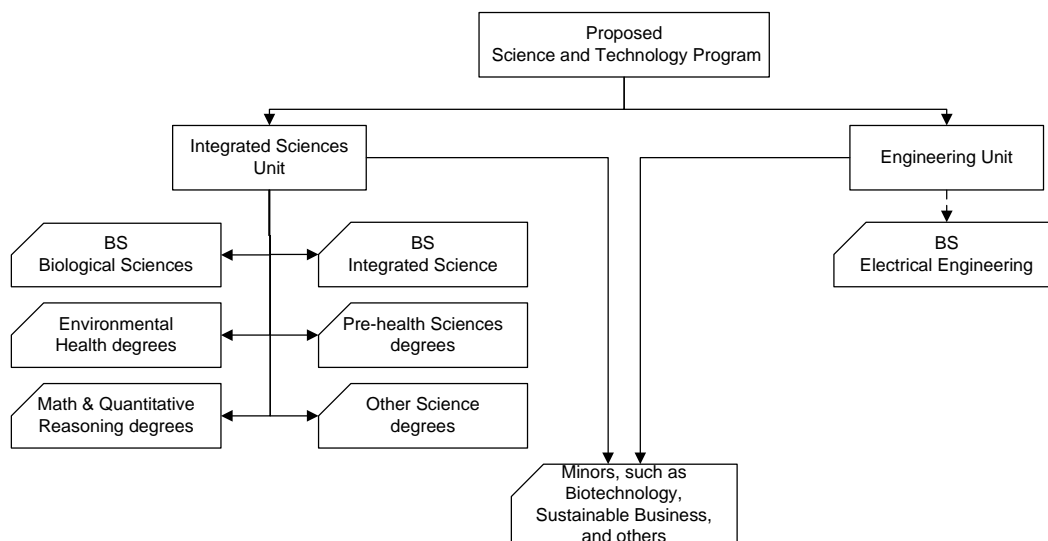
Proposed
Science and Technology Program

Integrated Sciences Unit

Engineering Unit

BS
Biological Sciences

BS
Integrated Science

BS
Electrical Engineering

Environmental Health degrees

Pre-health Sciences degrees

Math & Quantitative Reasoning degrees

Other Science degrees

Minors, such as Biotechnology, Sustainable Business, and others